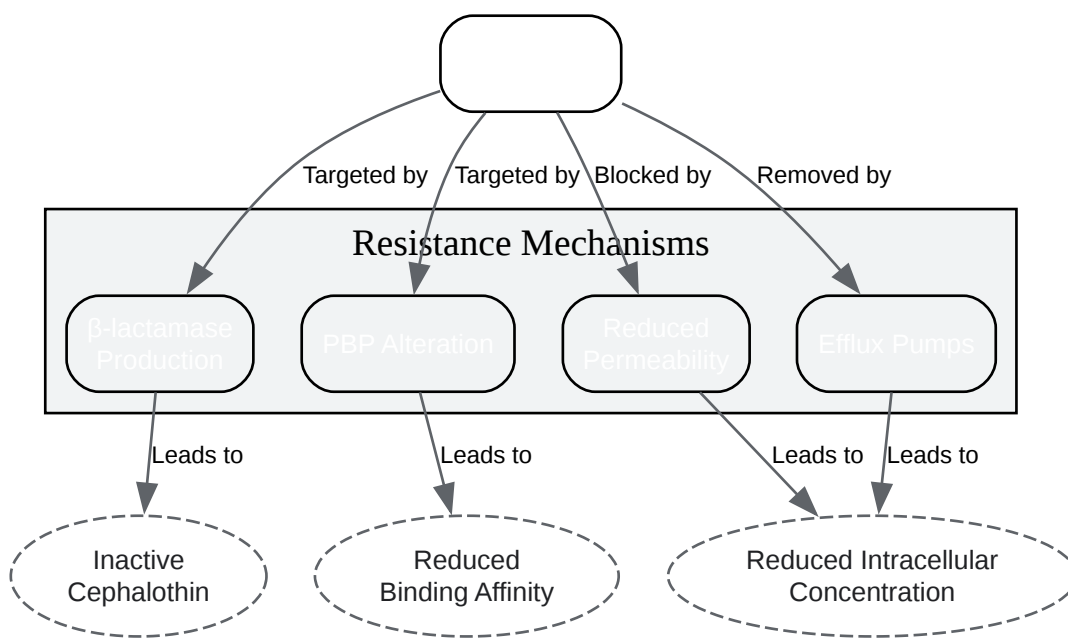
Targeted by
Targeted by
Blocked by
Removed by

Resistance Mechanisms

β-lactamase Production

PBP Alteration

Reduced Permeability

Efflux Pumps

Leads to
Leads to
Leads to
Leads to

Inactive Cephalothin

Reduced Binding Affinity

Reduced Intracellular Concentration